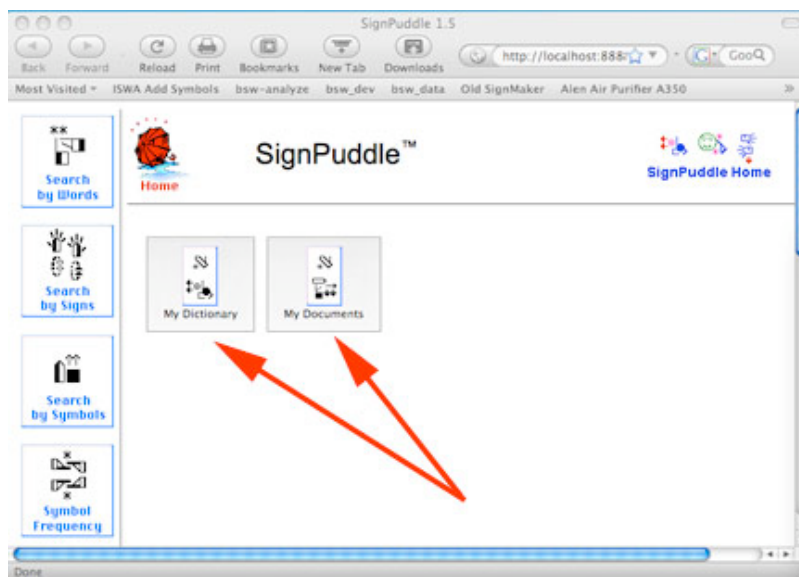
SignPuddle 1.5

Back Forward Reload Print Bookmarks New Tab Downloads

http://localhost:888

Goo

Most Visited ISWA Add Symbols bsw-analyze bsw_dev bsw_data Old SignMaker Alen Air Purifier A350

Search by Words

Search by Signs

Search by Symbols

Symbol Frequency

Home

SignPuddle™

SignPuddle Home

My Dictionary

My Documents

Done